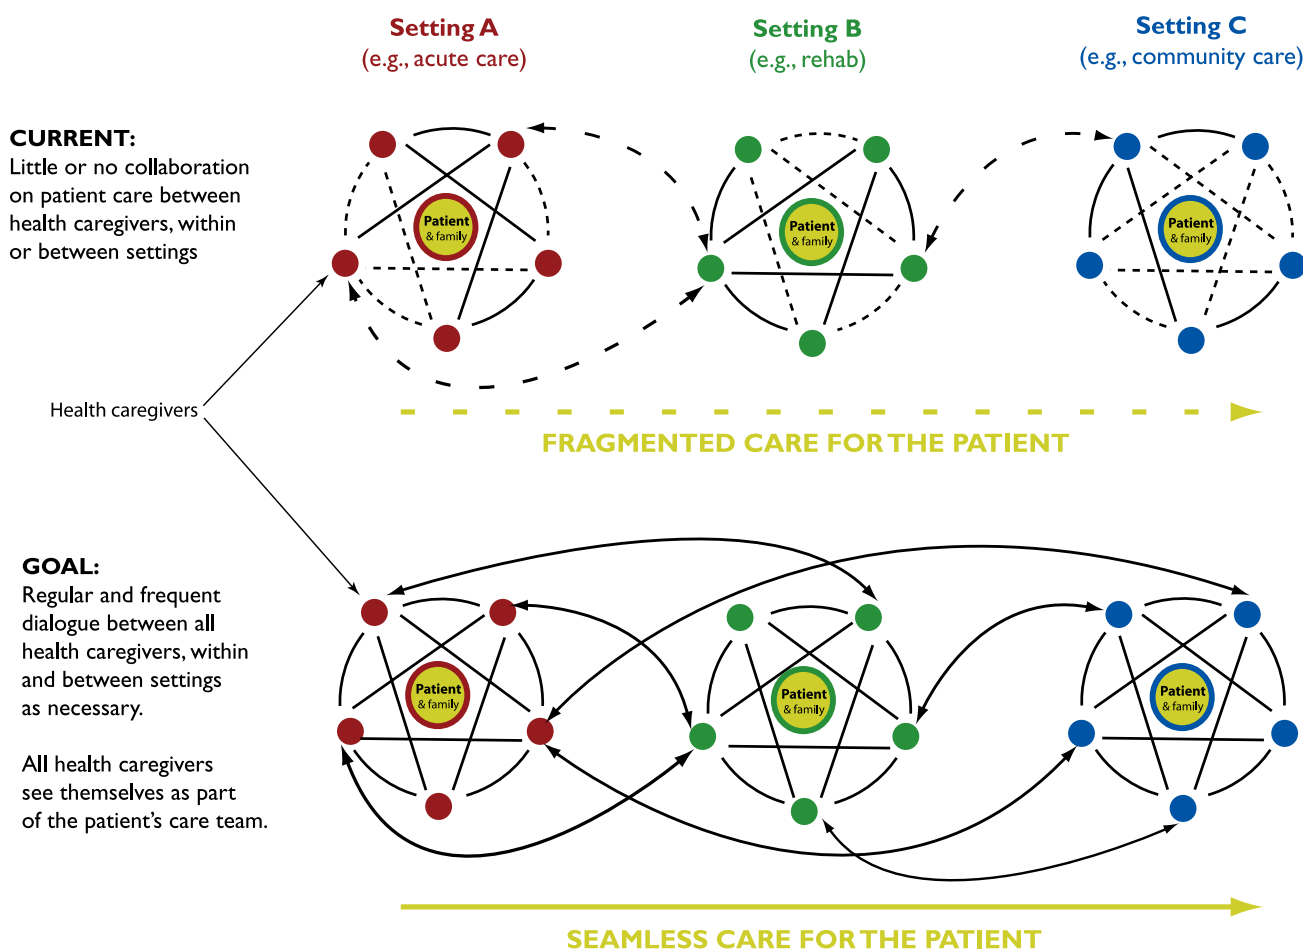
Setting A
(e.g., acute care)

Setting B
(e.g., rehab)

Setting C
(e.g., community care)

CURRENT:
Little or no collaboration on patient care between health caregivers, within or between settings

Patient & family

Patient & family

Patient & family

Health caregivers

FRAGMENTED CARE FOR THE PATIENT

GOAL:
Regular and frequent dialogue between all health caregivers, within and between settings as necessary.

All health caregivers see themselves as part of the patient's care team.

Patient & family

Patient & family

Patient & family

SEAMLESS CARE FOR THE PATIENT